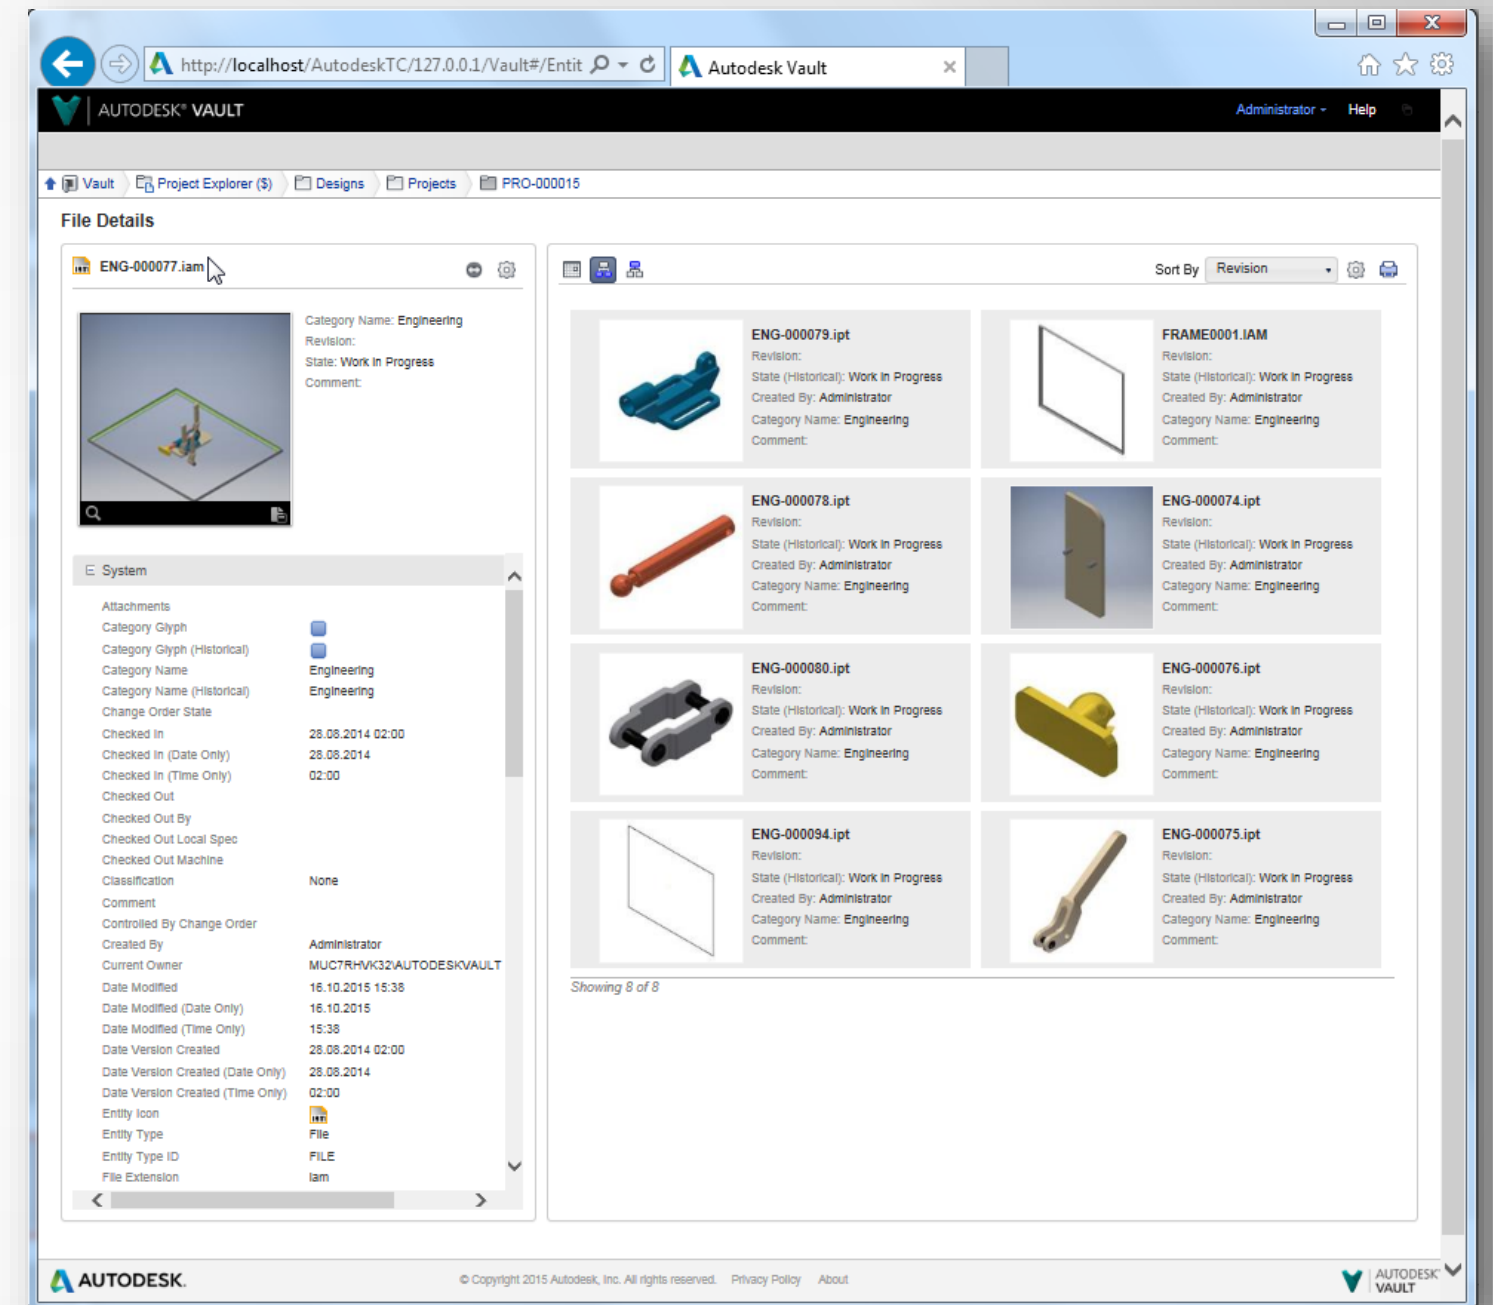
http://localhost/AutodeskTC/127.0.0.1/Vault#/Entit

Autodesk Vault

AUTODESK® VAULT

Administrator Help

Vault Project Explorer ($) Designs Projects PRO-000015

File Details

ENG-000077.iam

Category Name: Engineering
Revision:
State: Work In Progress
Comment:

System

| | |
|---|---|
| Attachments | |
| Category Glyph | |
| Category Glyph (Historical) | |
| Category Name | Engineering |
| Category Name (Historical) | Engineering |
| Change Order State | |
| Checked In | 28.08.2014 02:00 |
| Checked In (Date Only) | 28.08.2014 |
| Checked In (Time Only) | 02:00 |
| Checked Out | |
| Checked Out By | |
| Checked Out Local Spec | |
| Checked Out Machine | |
| Classification | None |
| Comment | |
| Controlled By Change Order | |
| Created By | Administrator |
| Current Owner | MUC7RHVK32\AUTODESKVAULT |
| Date Modified | 16.10.2015 15:38 |
| Date Modified (Date Only) | 16.10.2015 |
| Date Modified (Time Only) | 15:38 |
| Date Version Created | 28.08.2014 02:00 |
| Date Version Created (Date Only) | 28.08.2014 |
| Date Version Created (Time Only) | 02:00 |
| Entity Icon | |
| Entity Type | File |
| Entity Type ID | FILE |
| File Extension | iam |

Sort By Revision

ENG-000079.ipt
Revision:
State (Historical): Work In Progress
Created By: Administrator
Category Name: Engineering
Comment:

FRAME0001.IAM
Revision:
State (Historical): Work In Progress
Created By: Administrator
Category Name: Engineering
Comment:

ENG-000078.ipt
Revision:
State (Historical): Work In Progress
Created By: Administrator
Category Name: Engineering
Comment:

ENG-000074.ipt
Revision:
State (Historical): Work In Progress
Created By: Administrator
Category Name: Engineering
Comment:

ENG-000080.ipt
Revision:
State (Historical): Work In Progress
Created By: Administrator
Category Name: Engineering
Comment:

ENG-000076.ipt
Revision:
State (Historical): Work In Progress
Created By: Administrator
Category Name: Engineering
Comment:

ENG-000094.ipt
Revision:
State (Historical): Work In Progress
Created By: Administrator
Category Name: Engineering
Comment:

ENG-000075.ipt
Revision:
State (Historical): Work In Progress
Created By: Administrator
Category Name: Engineering
Comment:

Showing 8 of 8

AUTODESK.

© Copyright 2015 Autodesk, Inc. All rights reserved. Privacy Policy About

AUTODESK® VAULT